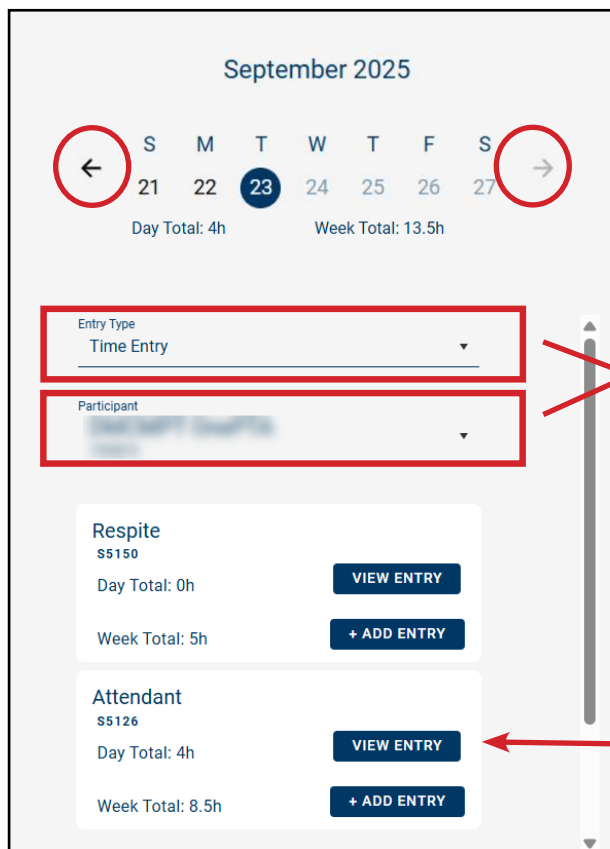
September 2025

S M T W T F S
21 22 23 24 25 26 27

Day Total: 4h Week Total: 13.5h

Entry Type
Time Entry

Participant
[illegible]

Respite
S5150
Day Total: 0h
VIEW ENTRY
Week Total: 5h
+ ADD ENTRY

Attendant
S5126
Day Total: 4h
VIEW ENTRY
Week Total: 8.5h
+ ADD ENTRY